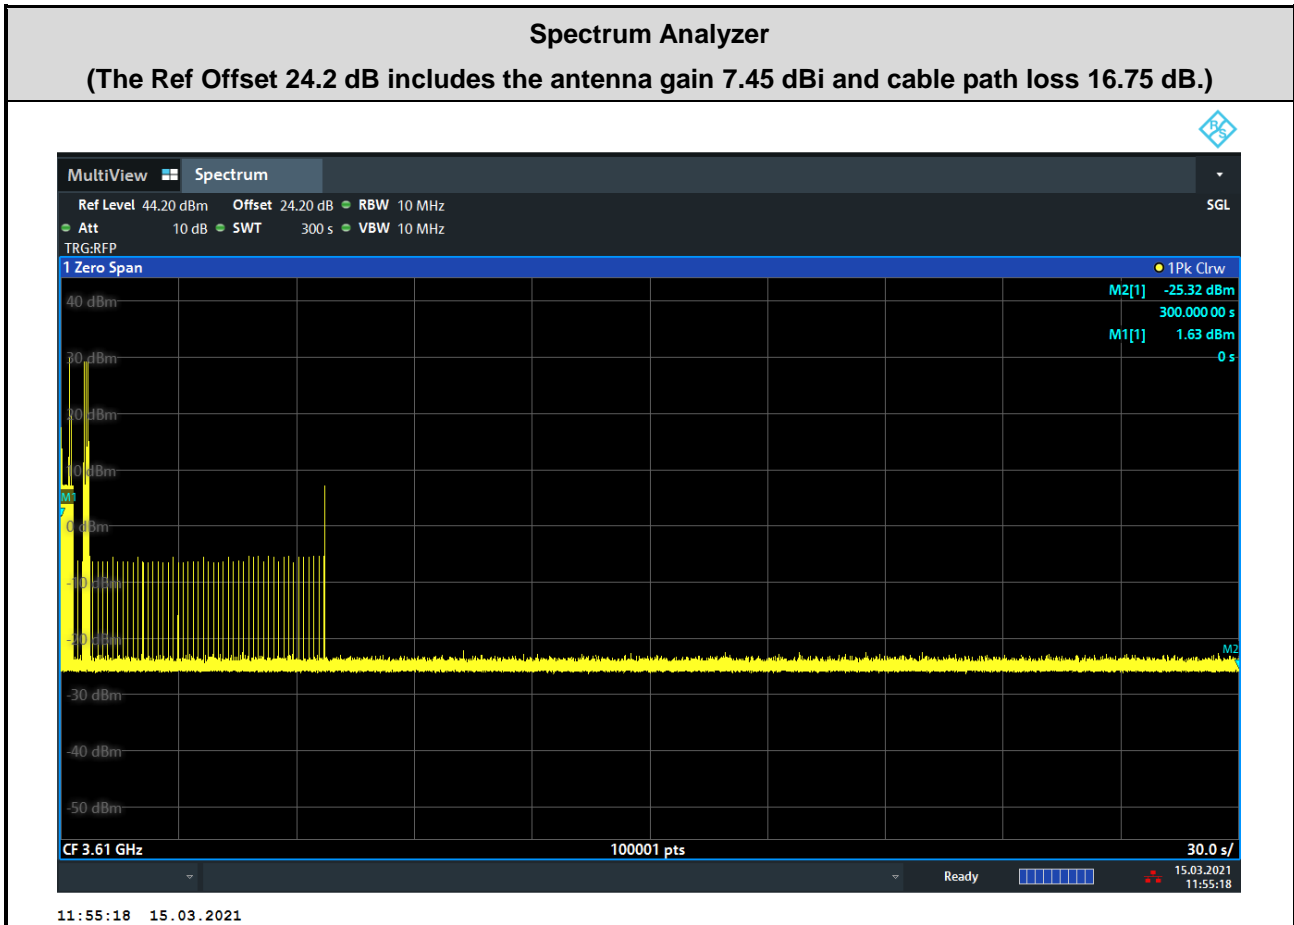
Spectrum Analyzer
(The Ref Offset 24.2 dB includes the antenna gain 7.45 dBi and cable path loss 16.75 dB.)

MultiView Spectrum

Ref Level 44.20 dBm Offset 24.20 dB RBW 10 MHz
Att 10 dB SWT 300 s VBW 10 MHz
TRG:RFP
SGL

1 Zero Span
1Pk Clrw
M2[1] -25.32 dBm
300.000 00 s
M1[1] 1.63 dBm
0 s

40 dBm
30 dBm
20 dBm
10 dBm
M1
0 dBm
-10 dBm
-20 dBm
M2
-30 dBm
-40 dBm
-50 dBm

CF 3.61 GHz 100001 pts 30.0 s/

Ready 15.03.2021 11:55:18

11:55:18 15.03.2021